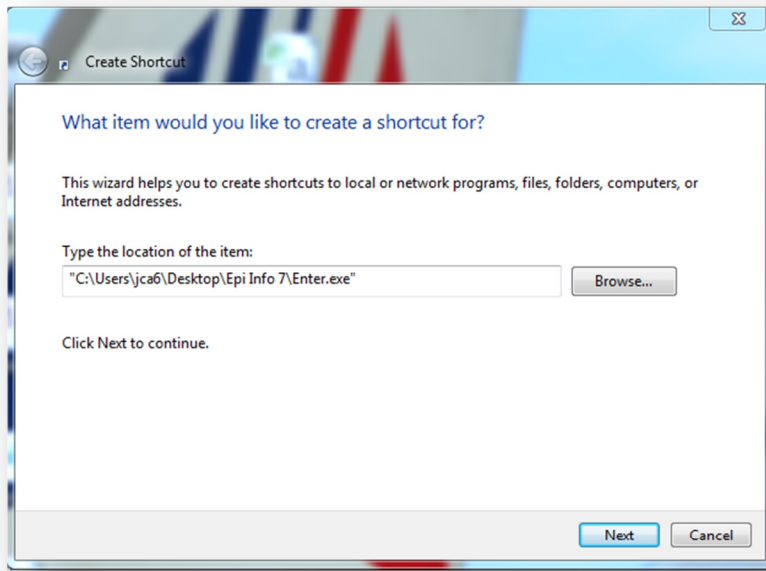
Create Shortcut

What item would you like to create a shortcut for?

This wizard helps you to create shortcuts to local or network programs, files, folders, computers, or Internet addresses.

Type the location of the item:

"C:\Users\jca6\Desktop\Epi Info 7\Enter.exe"

Browse...

Click Next to continue.

Next

Cancel